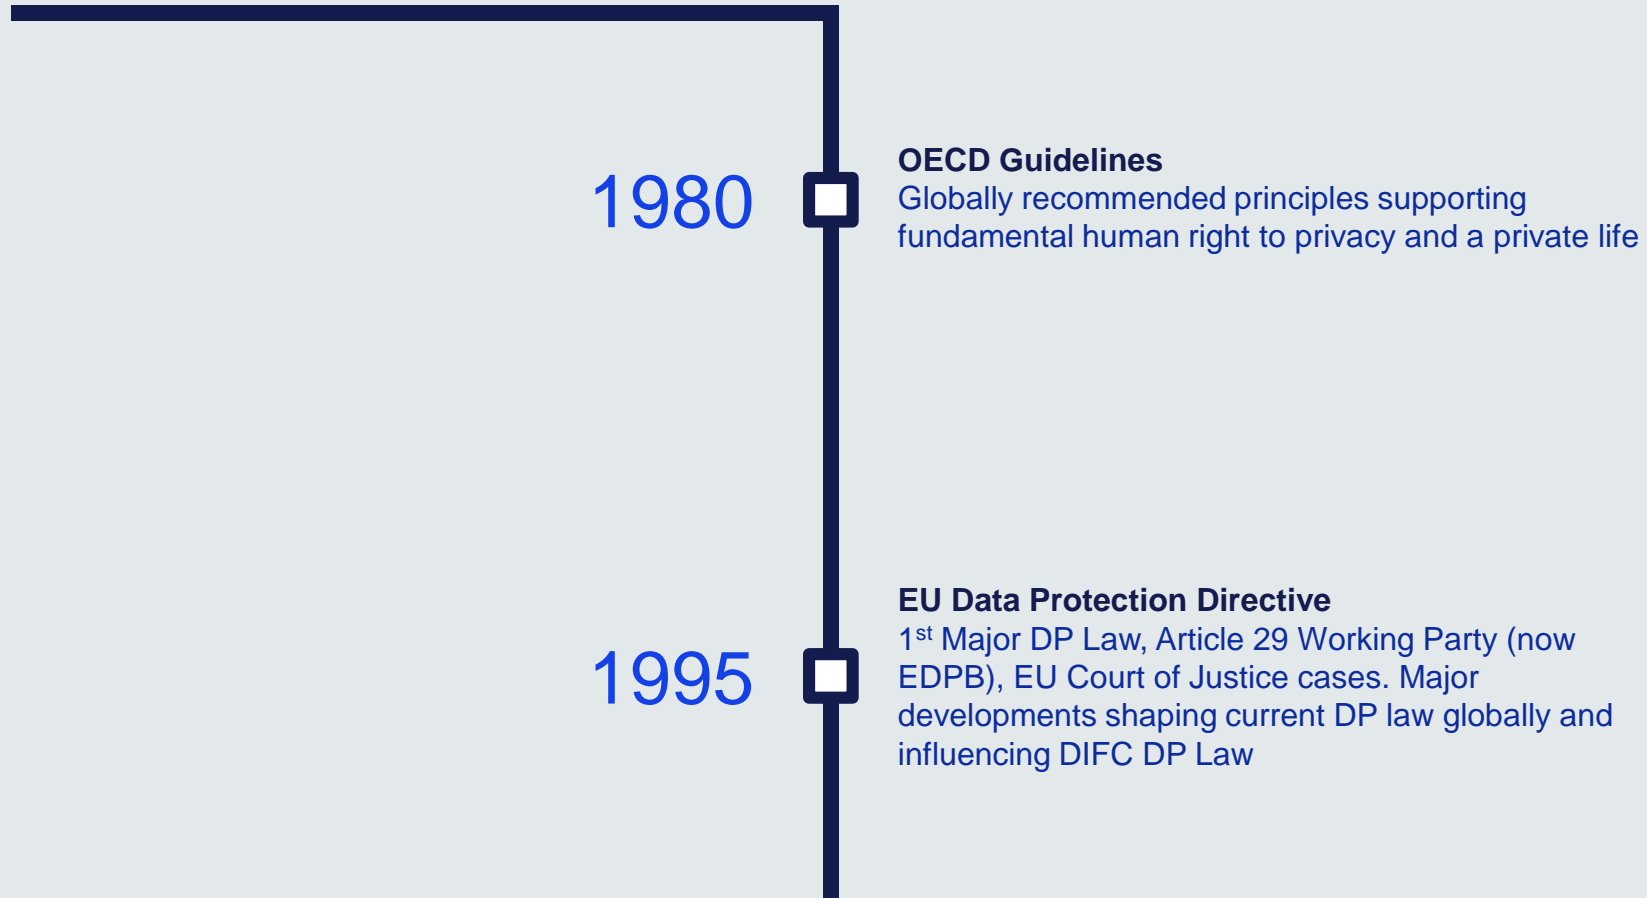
1980

OECD Guidelines
Globally recommended principles supporting fundamental human right to privacy and a private life

1995

EU Data Protection Directive
1$^{st}$ Major DP Law, Article 29 Working Party (now EDPB), EU Court of Justice cases. Major developments shaping current DP law globally and influencing DIFC DP Law